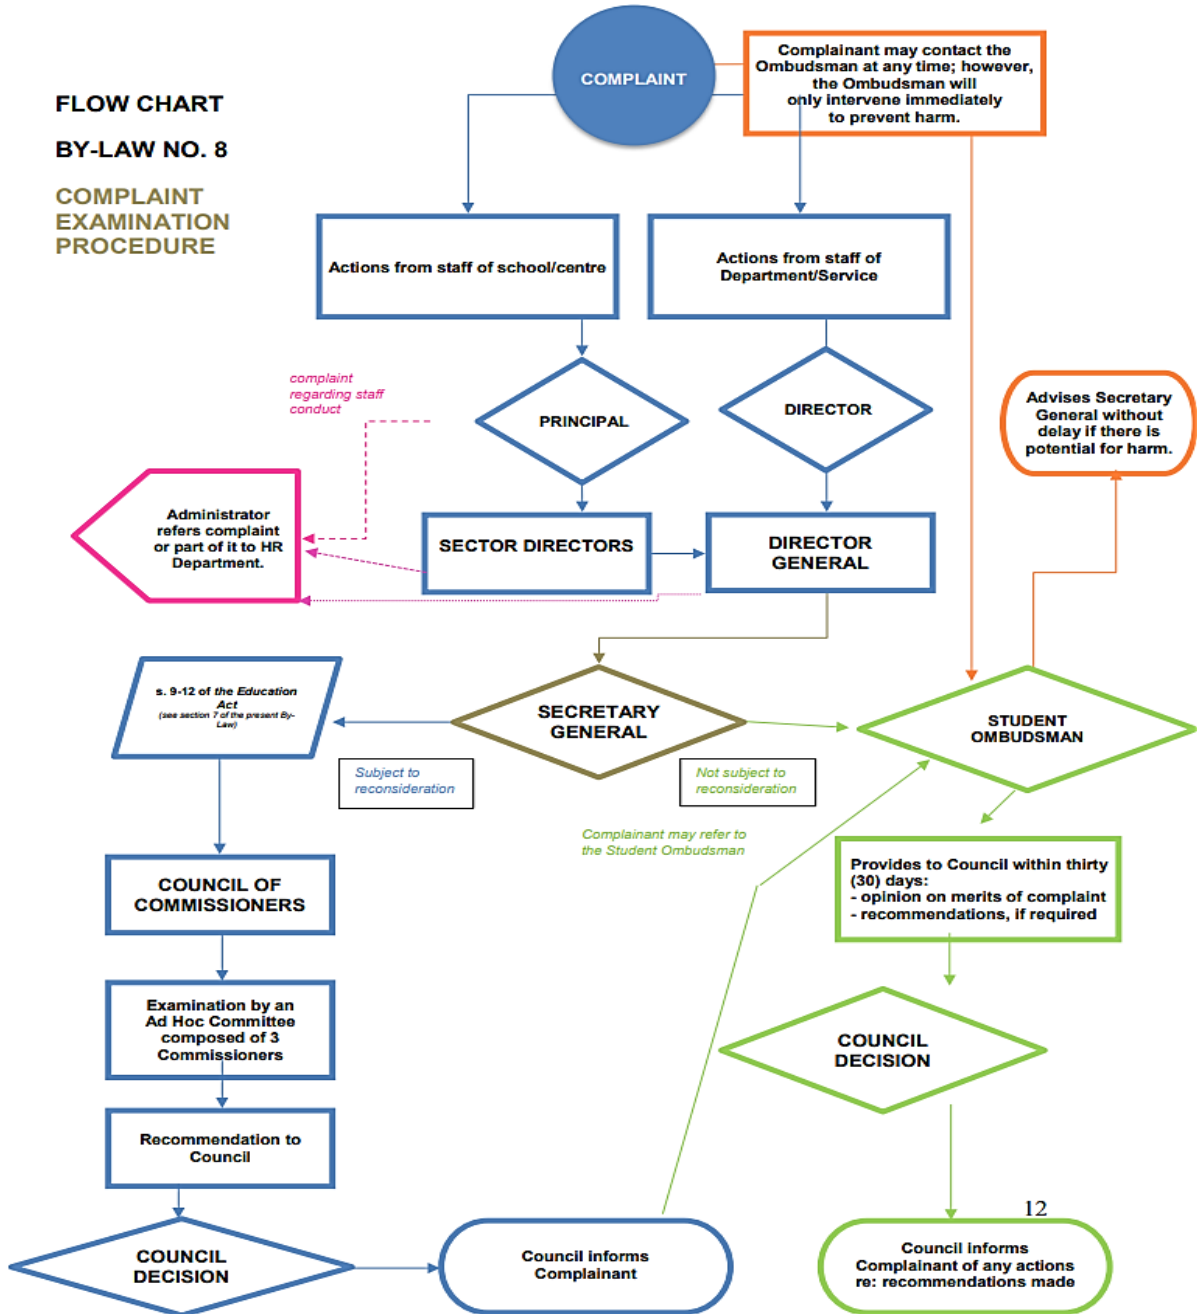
FLOW CHART

BY-LAW NO. 8

COMPLAINT EXAMINATION PROCEDURE

COMPLAINT

Complainant may contact the Ombudsman at any time; however, the Ombudsman will only intervene immediately to prevent harm.

Actions from staff of school/centre

Actions from staff of Department/Service

complaint regarding staff conduct

PRINCIPAL

DIRECTOR

Advises Secretary General without delay if there is potential for harm.

Administrator refers complaint or part of it to HR Department.

SECTOR DIRECTORS

DIRECTOR GENERAL

s. 9-12 of the Education Act (see section 7 of the present By-Law)

SECRETARY GENERAL

STUDENT OMBUDSMAN

Subject to reconsideration

Not subject to reconsideration

Complainant may refer to the Student Ombudsman

COUNCIL OF COMMISSIONERS

Provides to Council within thirty (30) days:
- opinion on merits of complaint
- recommendations, if required

Examination by an Ad Hoc Committee composed of 3 Commissioners

COUNCIL DECISION

Recommendation to Council

12

COUNCIL DECISION

Council informs Complainant

Council informs Complainant of any actions re: recommendations made